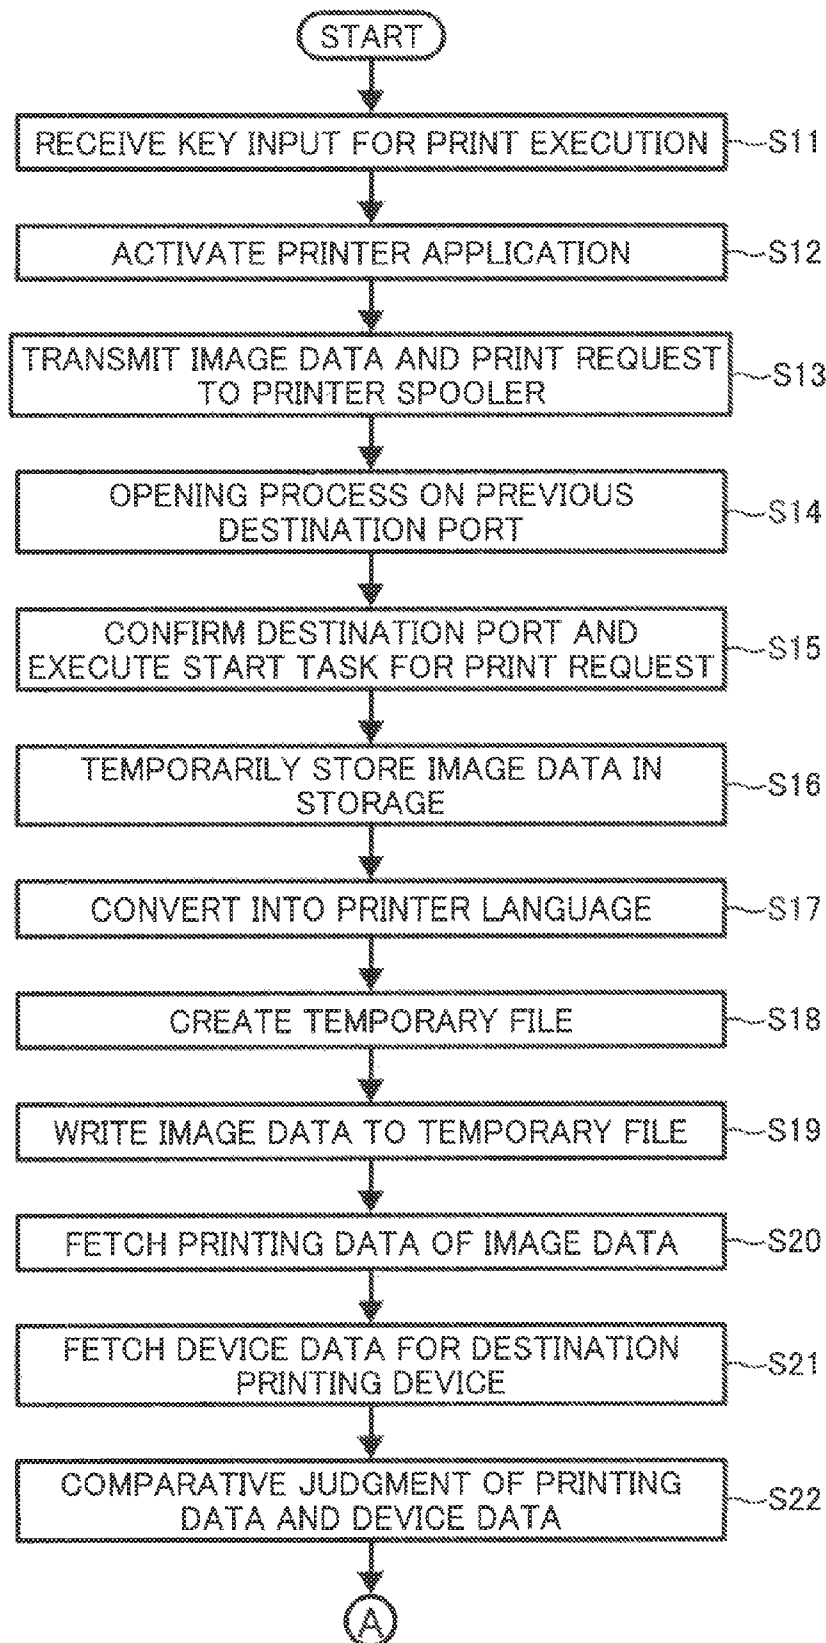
START

RECEIVE KEY INPUT FOR PRINT EXECUTION S11

ACTIVATE PRINTER APPLICATION S12

TRANSMIT IMAGE DATA AND PRINT REQUEST TO PRINTER SPOOLER S13

OPENING PROCESS ON PREVIOUS DESTINATION PORT S14

CONFIRM DESTINATION PORT AND EXECUTE START TASK FOR PRINT REQUEST S15

TEMPORARILY STORE IMAGE DATA IN STORAGE S16

CONVERT INTO PRINTER LANGUAGE S17

CREATE TEMPORARY FILE S18

WRITE IMAGE DATA TO TEMPORARY FILE S19

FETCH PRINTING DATA OF IMAGE DATA S20

FETCH DEVICE DATA FOR DESTINATION PRINTING DEVICE S21

COMPARATIVE JUDGMENT OF PRINTING DATA AND DEVICE DATA S22

A